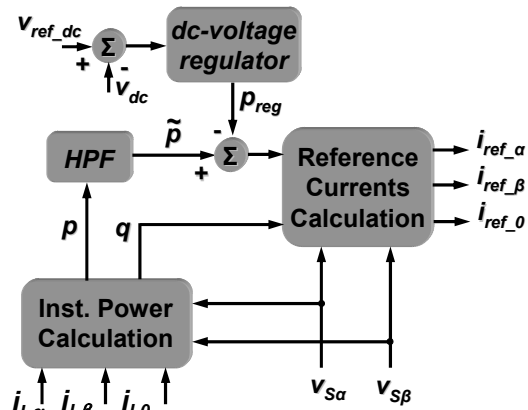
$v_{ref\_dc}$ $\Sigma$ + - $v_{dc}$

dc-voltage regulator

$p_{reg}$

HPF

$\tilde{p}$

- $\Sigma$ +

Reference Currents Calculation

$i_{ref\_\alpha}$

$i_{ref\_\beta}$

$i_{ref\_0}$

$p$

$q$

Inst. Power Calculation

$i_{L\alpha}$ $i_{L\beta}$ $i_{L0}$

$v_{S\alpha}$ $v_{S\beta}$